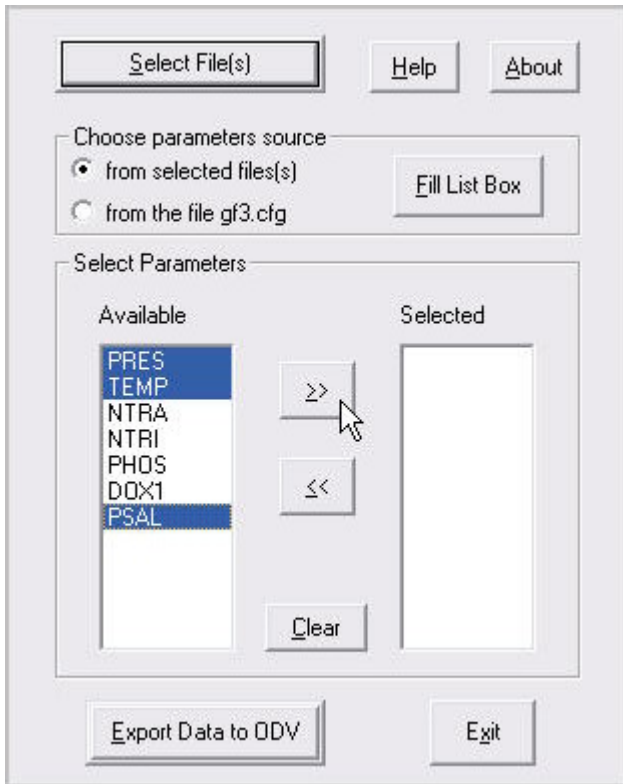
Select File(s)

Help

About

Choose parameters source

from selected files(s)

from the file gf3.cfg

Fill List Box

Select Parameters

Available

Selected

PRES
TEMP
NTRA
NTRI
PHOS
DOX1
PSAL

>>

<<

Clear

Export Data to ODV

Exit